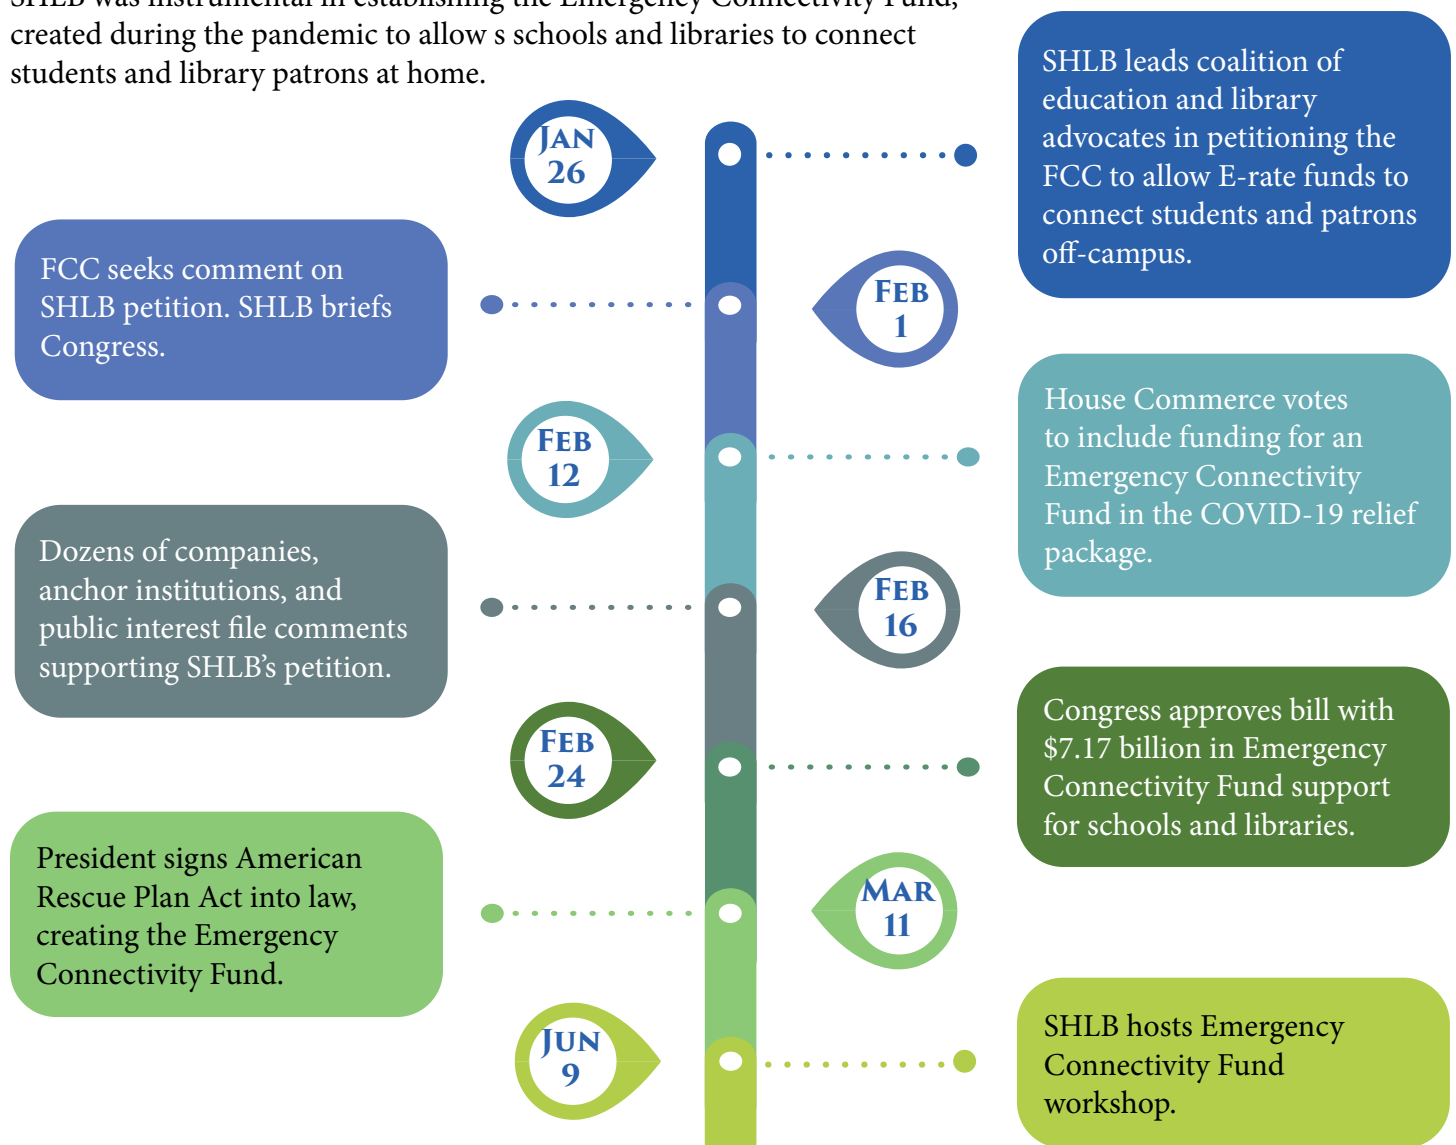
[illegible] created during the pandemic to allow s schools and libraries to connect students and library patrons at home.

JAN 26

SHLB leads coalition of education and library advocates in petitioning the FCC to allow E-rate funds to connect students and patrons off-campus.

FCC seeks comment on SHLB petition. SHLB briefs Congress.

FEB 1

FEB 12

House Commerce votes to include funding for an Emergency Connectivity Fund in the COVID-19 relief package.

Dozens of companies, anchor institutions, and public interest file comments supporting SHLB's petition.

FEB 16

FEB 24

Congress approves bill with $7.17 billion in Emergency Connectivity Fund support for schools and libraries.

President signs American Rescue Plan Act into law, creating the Emergency Connectivity Fund.

MAR 11

JUN 9

SHLB hosts Emergency Connectivity Fund workshop.